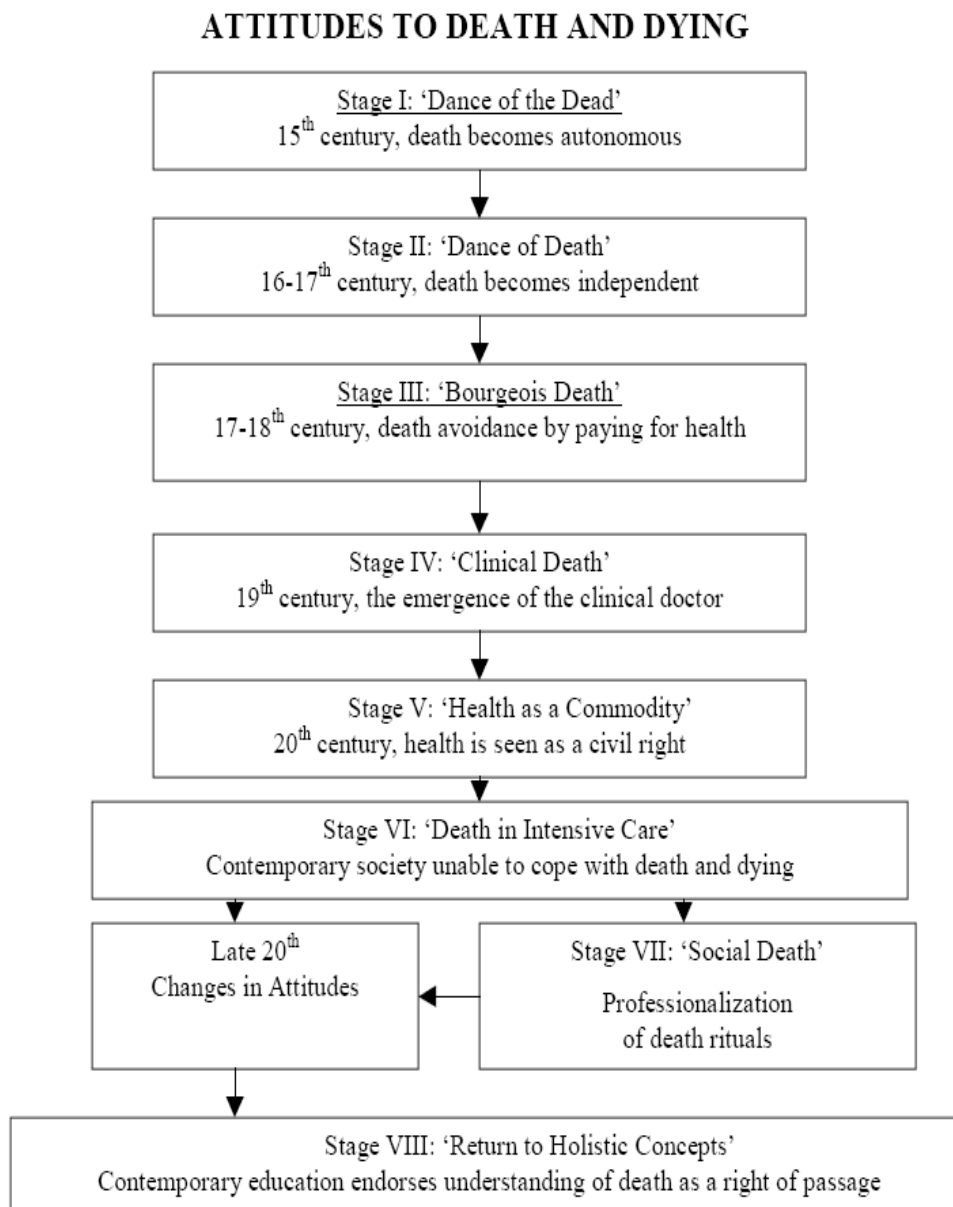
ATTITUDES TO DEATH AND DYING

Stage I: 'Dance of the Dead'
$15^{th}$ century, death becomes autonomous

Stage II: 'Dance of Death'
16-$17^{th}$ century, death becomes independent

Stage III: 'Bourgeois Death'
17-$18^{th}$ century, death avoidance by paying for health

Stage IV: 'Clinical Death'
$19^{th}$ century, the emergence of the clinical doctor

Stage V: 'Health as a Commodity'
$20^{th}$ century, health is seen as a civil right

Stage VI: 'Death in Intensive Care'
Contemporary society unable to cope with death and dying

Late $20^{th}$
Changes in Attitudes

Stage VII: 'Social Death'
Professionalization of death rituals

Stage VIII: 'Return to Holistic Concepts'
Contemporary education endorses understanding of death as a right of passage